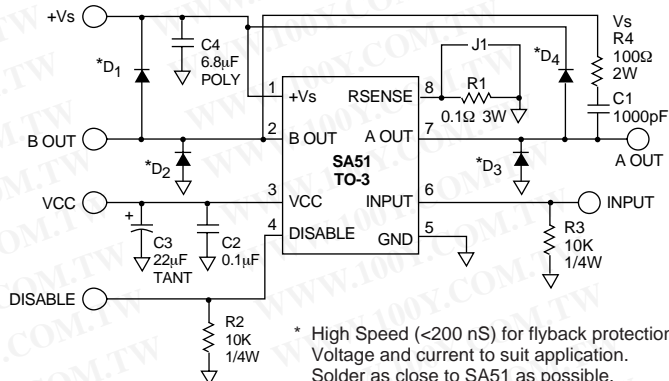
+Vs
*D1
C4
6.8μF
POLY
Vs
R4
100Ω
2W
J1
*D4
R1
0.1Ω 3W
C1
1000pF
1 +Vs
RSENSE 8
B OUT
2 B OUT
A OUT 7
SA51
TO-3
A OUT
*D2
*D3
VCC
3 VCC
INPUT 6
INPUT
+
C3
22μF
TANT
C2
0.1μF
4 DISABLE
GND 5
R3
10K
1/4W
DISABLE
R2
10K
1/4W
* High Speed (<200 nS) for flyback protection
Voltage and current to suit application.
Solder as close to SA51 as possible.
WWW.100Y.COM.TW